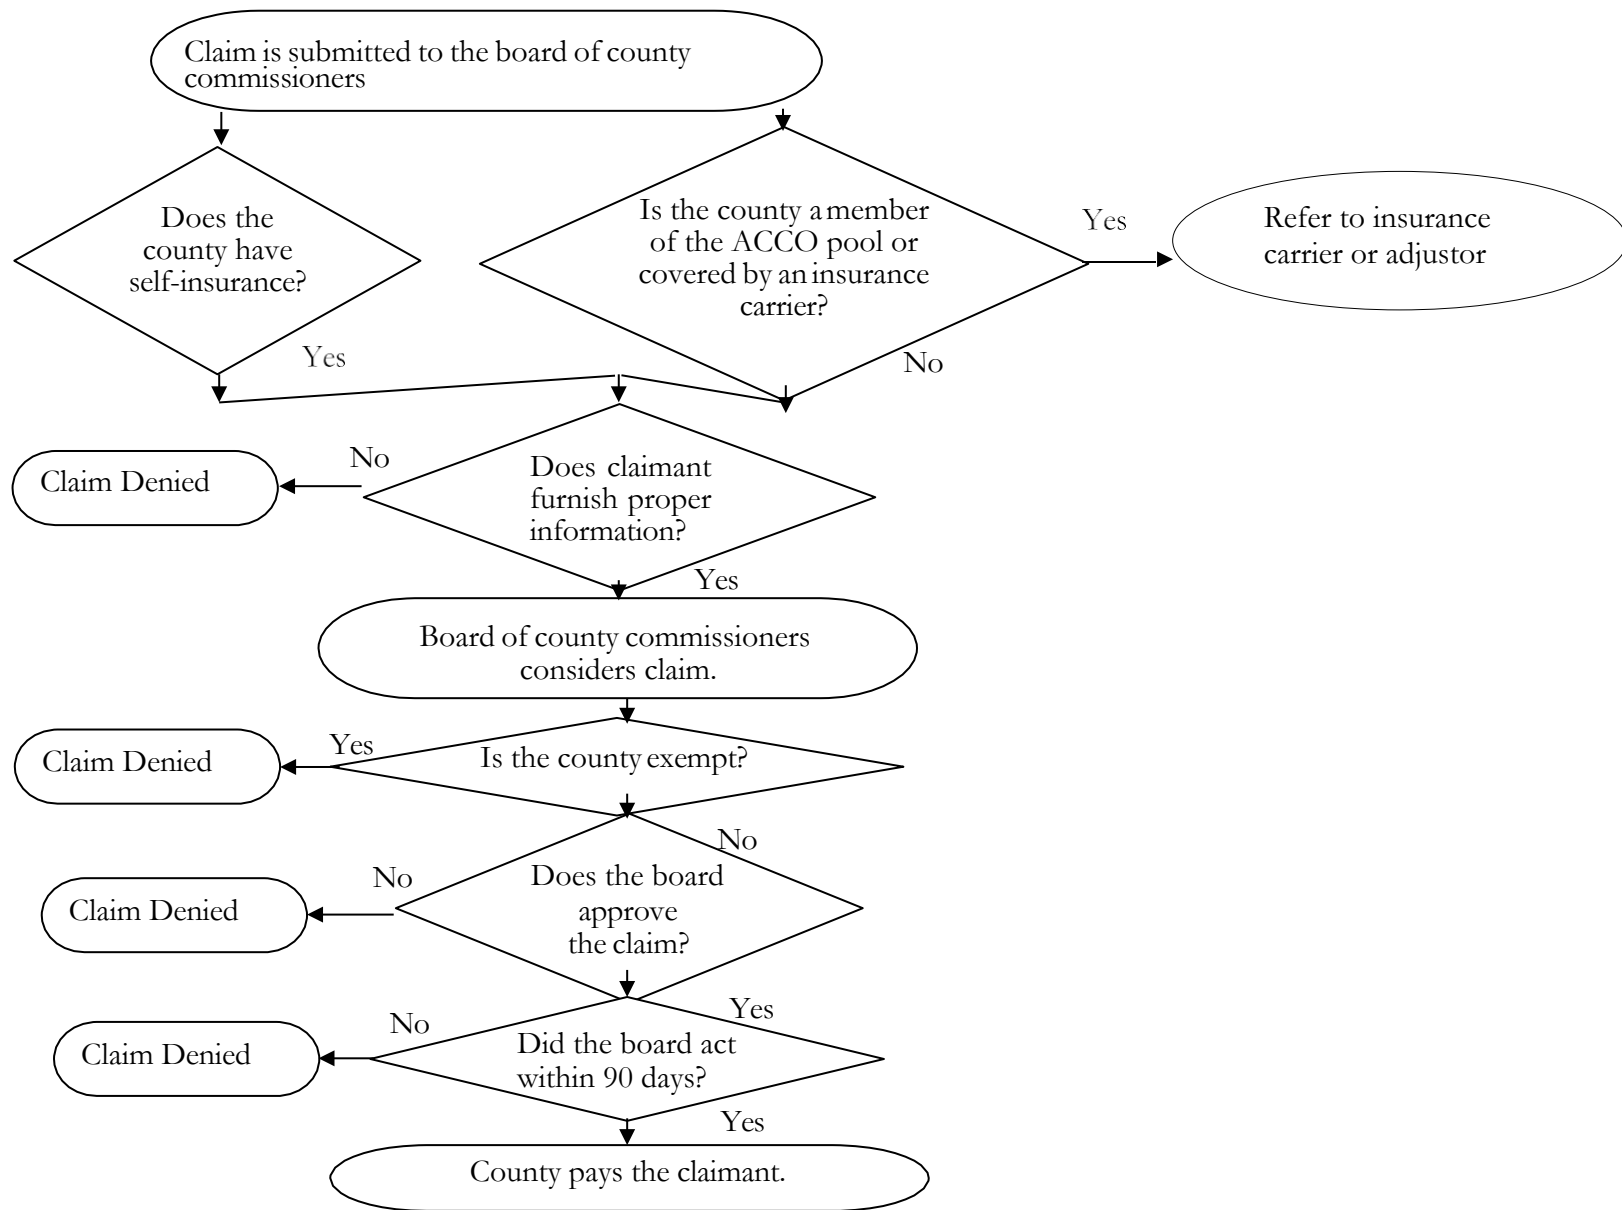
Claim is submitted to the board of county commissioners

Does the county have self-insurance?

Is the county a member of the ACCO pool or covered by an insurance carrier?

Yes

Refer to insurance carrier or adjustor

Yes

No

No

Claim Denied

Does claimant furnish proper information?

Yes

Board of county commissioners considers claim.

Yes

Claim Denied

Is the county exempt?

No

No

Claim Denied

Does the board approve the claim?

Yes

No

Claim Denied

Did the board act within 90 days?

Yes

County pays the claimant.